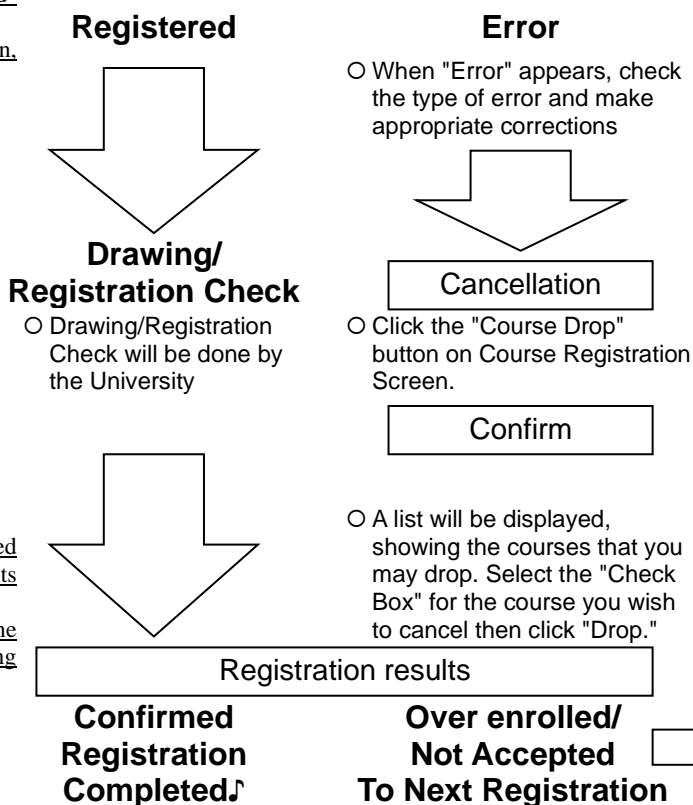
e

n,

Registered

Drawing/ Registration Check

○ Drawing/Registration Check will be done by the University

Error

○ When "Error" appears, check the type of error and make appropriate corrections

Cancellation

○ Click the "Course Drop" button on Course Registration Screen.

Confirm

○ A list will be displayed, showing the courses that you may drop. Select the "Check Box" for the course you wish to cancel then click "Drop."

ed
ts

he
ng

Registration results

Confirmed Registration Completed♪

Over enrolled/ Not Accepted To Next Registration